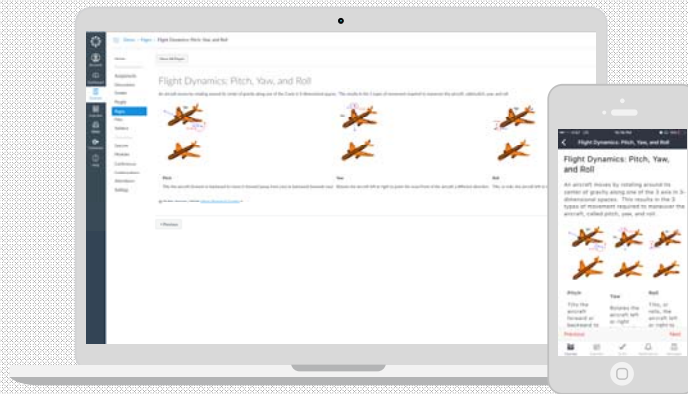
Demo > Pages > Flight Dynamics: Pitch, Yaw, and Roll

Home
Assignments
Discussions
Grades
People
Pages
Files
Syllabus
Quizzes
Modules
Conferences
Collaborations
Attendance
Settings

View All Pages

Flight Dynamics: Pitch, Yaw, and Roll

An aircraft moves by rotating around its center of gravity along one of the 3 axis in 3-dimensional spaces. This results in the 3 types of movement required to maneuver the aircraft, called pitch, yaw, and roll.

Pitch
Yaw
Roll

◂ Previous

Account
Dashboard
Courses
Calendar
Inbox
Commons
Help

Flight Dynamics: Pitch, Yaw, and Roll

Flight Dynamics: Pitch, Yaw, and Roll

An aircraft moves by rotating around its center of gravity along one of the 3 axis in 3-dimensional spaces. This results in the 3 types of movement required to maneuver the aircraft, called pitch, yaw, and roll.

Pitch
Tilts the aircraft forward or backward to

Yaw
Rotates the aircraft left or right to

Roll
Tilts, or rolls, the aircraft left or right to

Previous
Next

Courses
Calendar
To Do
Notifications
Messages